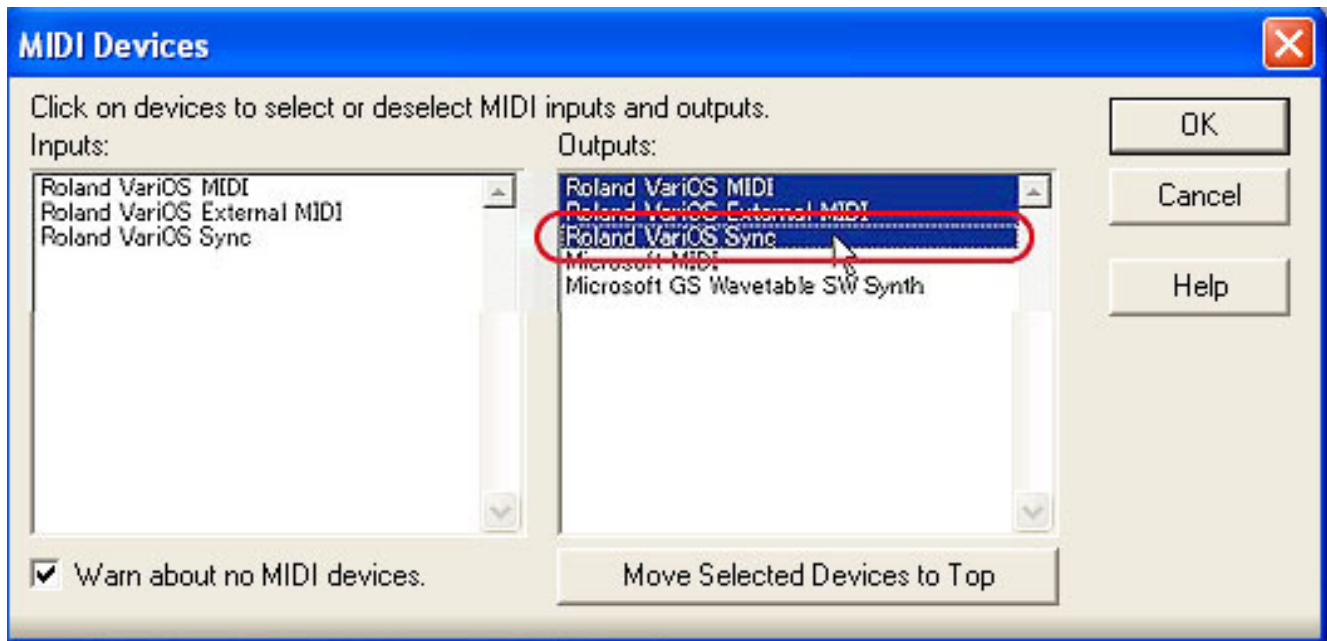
MIDI Devices

Click on devices to select or deselect MIDI inputs and outputs.

Inputs:

Roland VariOS MIDI
Roland VariOS External MIDI
Roland VariOS Sync

Outputs:

Roland VariOS MIDI
Roland VariOS External MIDI
Roland VariOS Sync
Microsoft MIDI
Microsoft GS Wavetable SW Synth

OK

Cancel

Help

Warn about no MIDI devices.

Move Selected Devices to Top